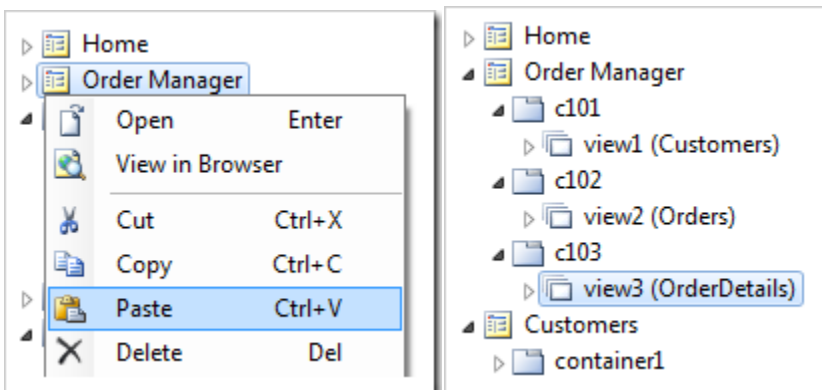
Home
Order Manager
Open Enter
View in Browser
Cut Ctrl+X
Copy Ctrl+C
Paste Ctrl+V
Delete Del

Home
Order Manager
c101
view1 (Customers)
c102
view2 (Orders)
c103
view3 (OrderDetails)
Customers
container1